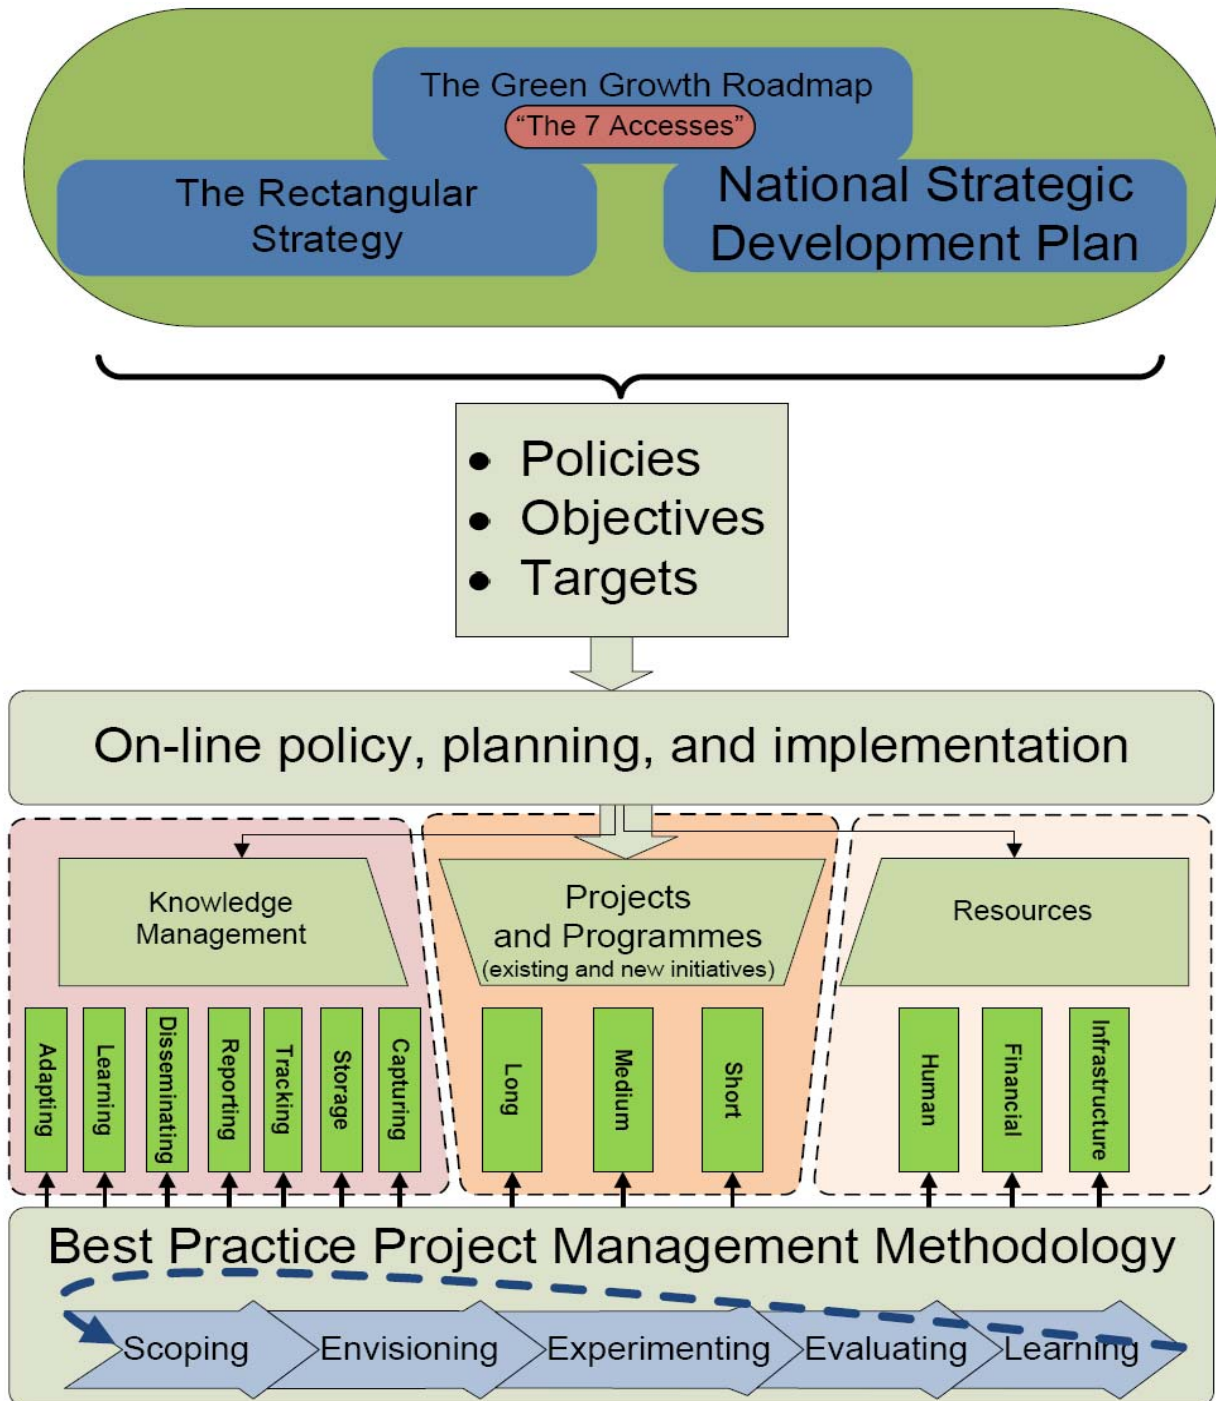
The Green Growth Roadmap
"The 7 Accesses"

The Rectangular Strategy

National Strategic Development Plan

- Policies
- Objectives
- Targets

On-line policy, planning, and implementation

Knowledge Management

Adapting
Learning
Disseminating
Reporting
Tracking
Storage
Capturing

Projects and Programmes
(existing and new initiatives)

Long
Medium
Short

Resources

Human
Financial
Infrastructure

Best Practice Project Management Methodology

Scoping
Envisioning
Experimenting
Evaluating
Learning